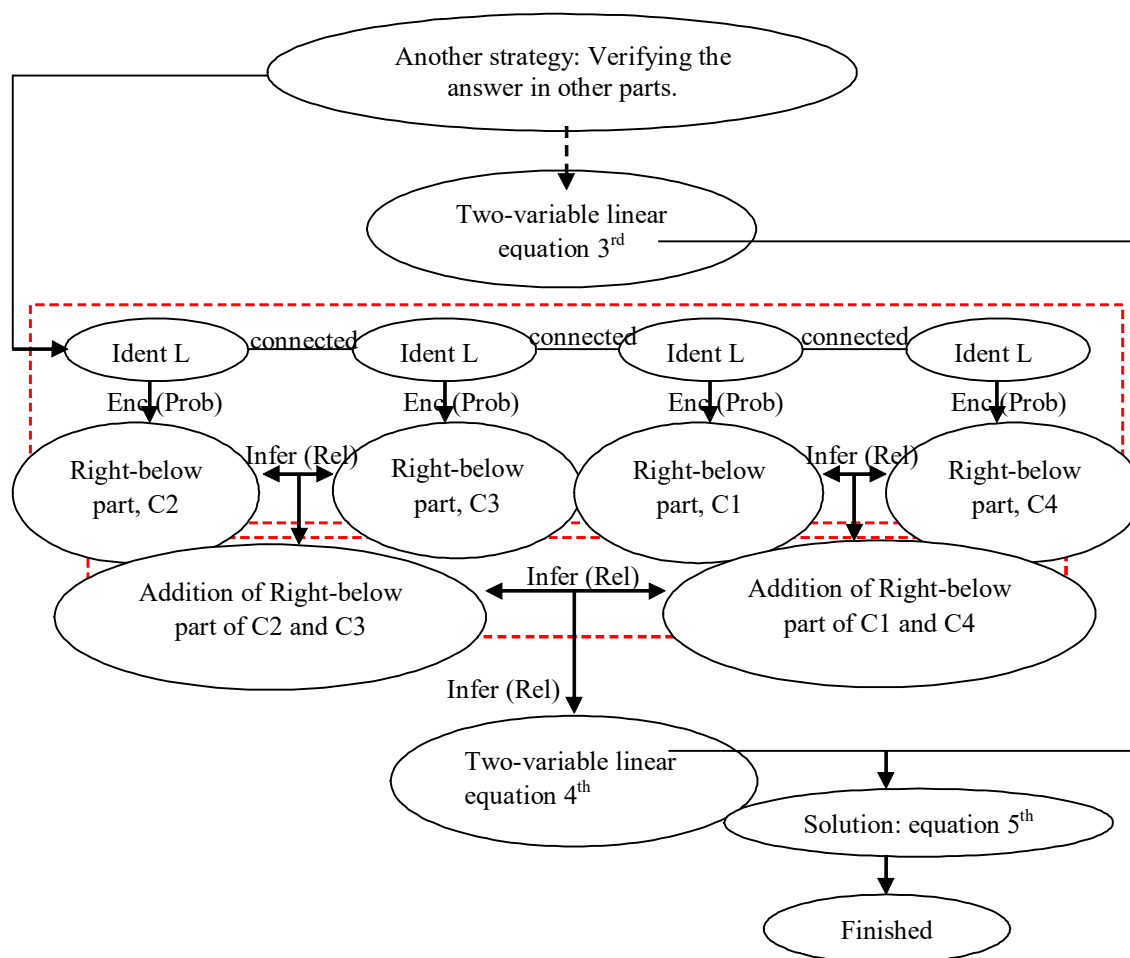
Another strategy: Verifying the answer in other parts.

Two-variable linear equation 3$^{rd}$

Ident L connected Ident L connected Ident L connected Ident L

Enc (Prob) Enc (Prob) Enc (Prob) Enc (Prob)

Right-below part, C2 Infer (Rel) Right-below part, C3 Right-below part, C1 Infer (Rel) Right-below part, C4

Addition of Right-below part of C2 and C3 Infer (Rel) Addition of Right-below part of C1 and C4

Infer (Rel)

Two-variable linear equation 4$^{th}$

Solution: equation 5$^{th}$

Finished